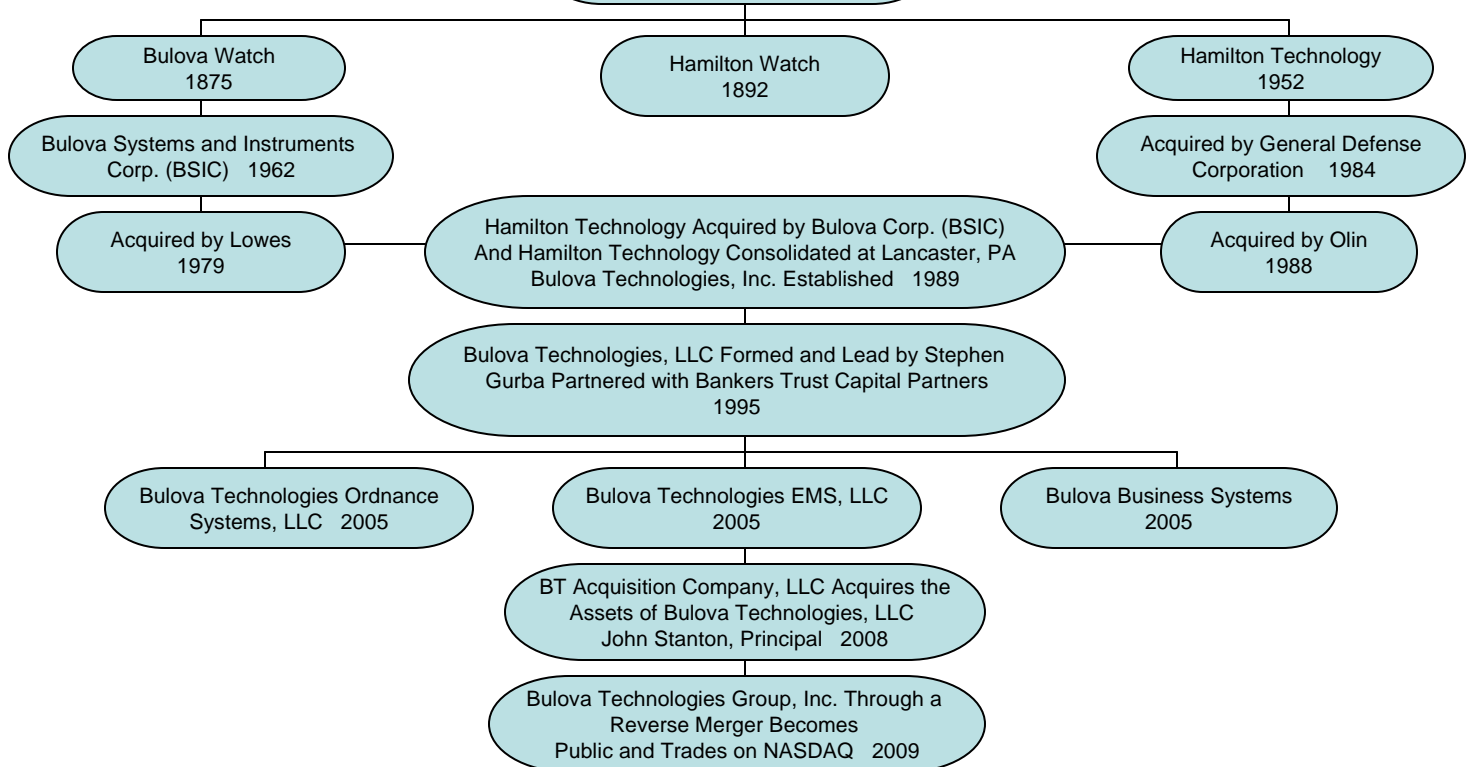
Bulova Watch
1875

Hamilton Watch
1892

Hamilton Technology
1952

Bulova Systems and Instruments Corp. (BSIC) 1962

Acquired by General Defense Corporation 1984

Acquired by Lowes
1979

Hamilton Technology Acquired by Bulova Corp. (BSIC) And Hamilton Technology Consolidated at Lancaster, PA Bulova Technologies, Inc. Established 1989

Acquired by Olin
1988

Bulova Technologies, LLC Formed and Lead by Stephen Gurba Partnered with Bankers Trust Capital Partners
1995

Bulova Technologies Ordnance Systems, LLC 2005

Bulova Technologies EMS, LLC
2005

Bulova Business Systems
2005

BT Acquisition Company, LLC Acquires the Assets of Bulova Technologies, LLC
John Stanton, Principal 2008

Bulova Technologies Group, Inc. Through a Reverse Merger Becomes
Public and Trades on NASDAQ 2009